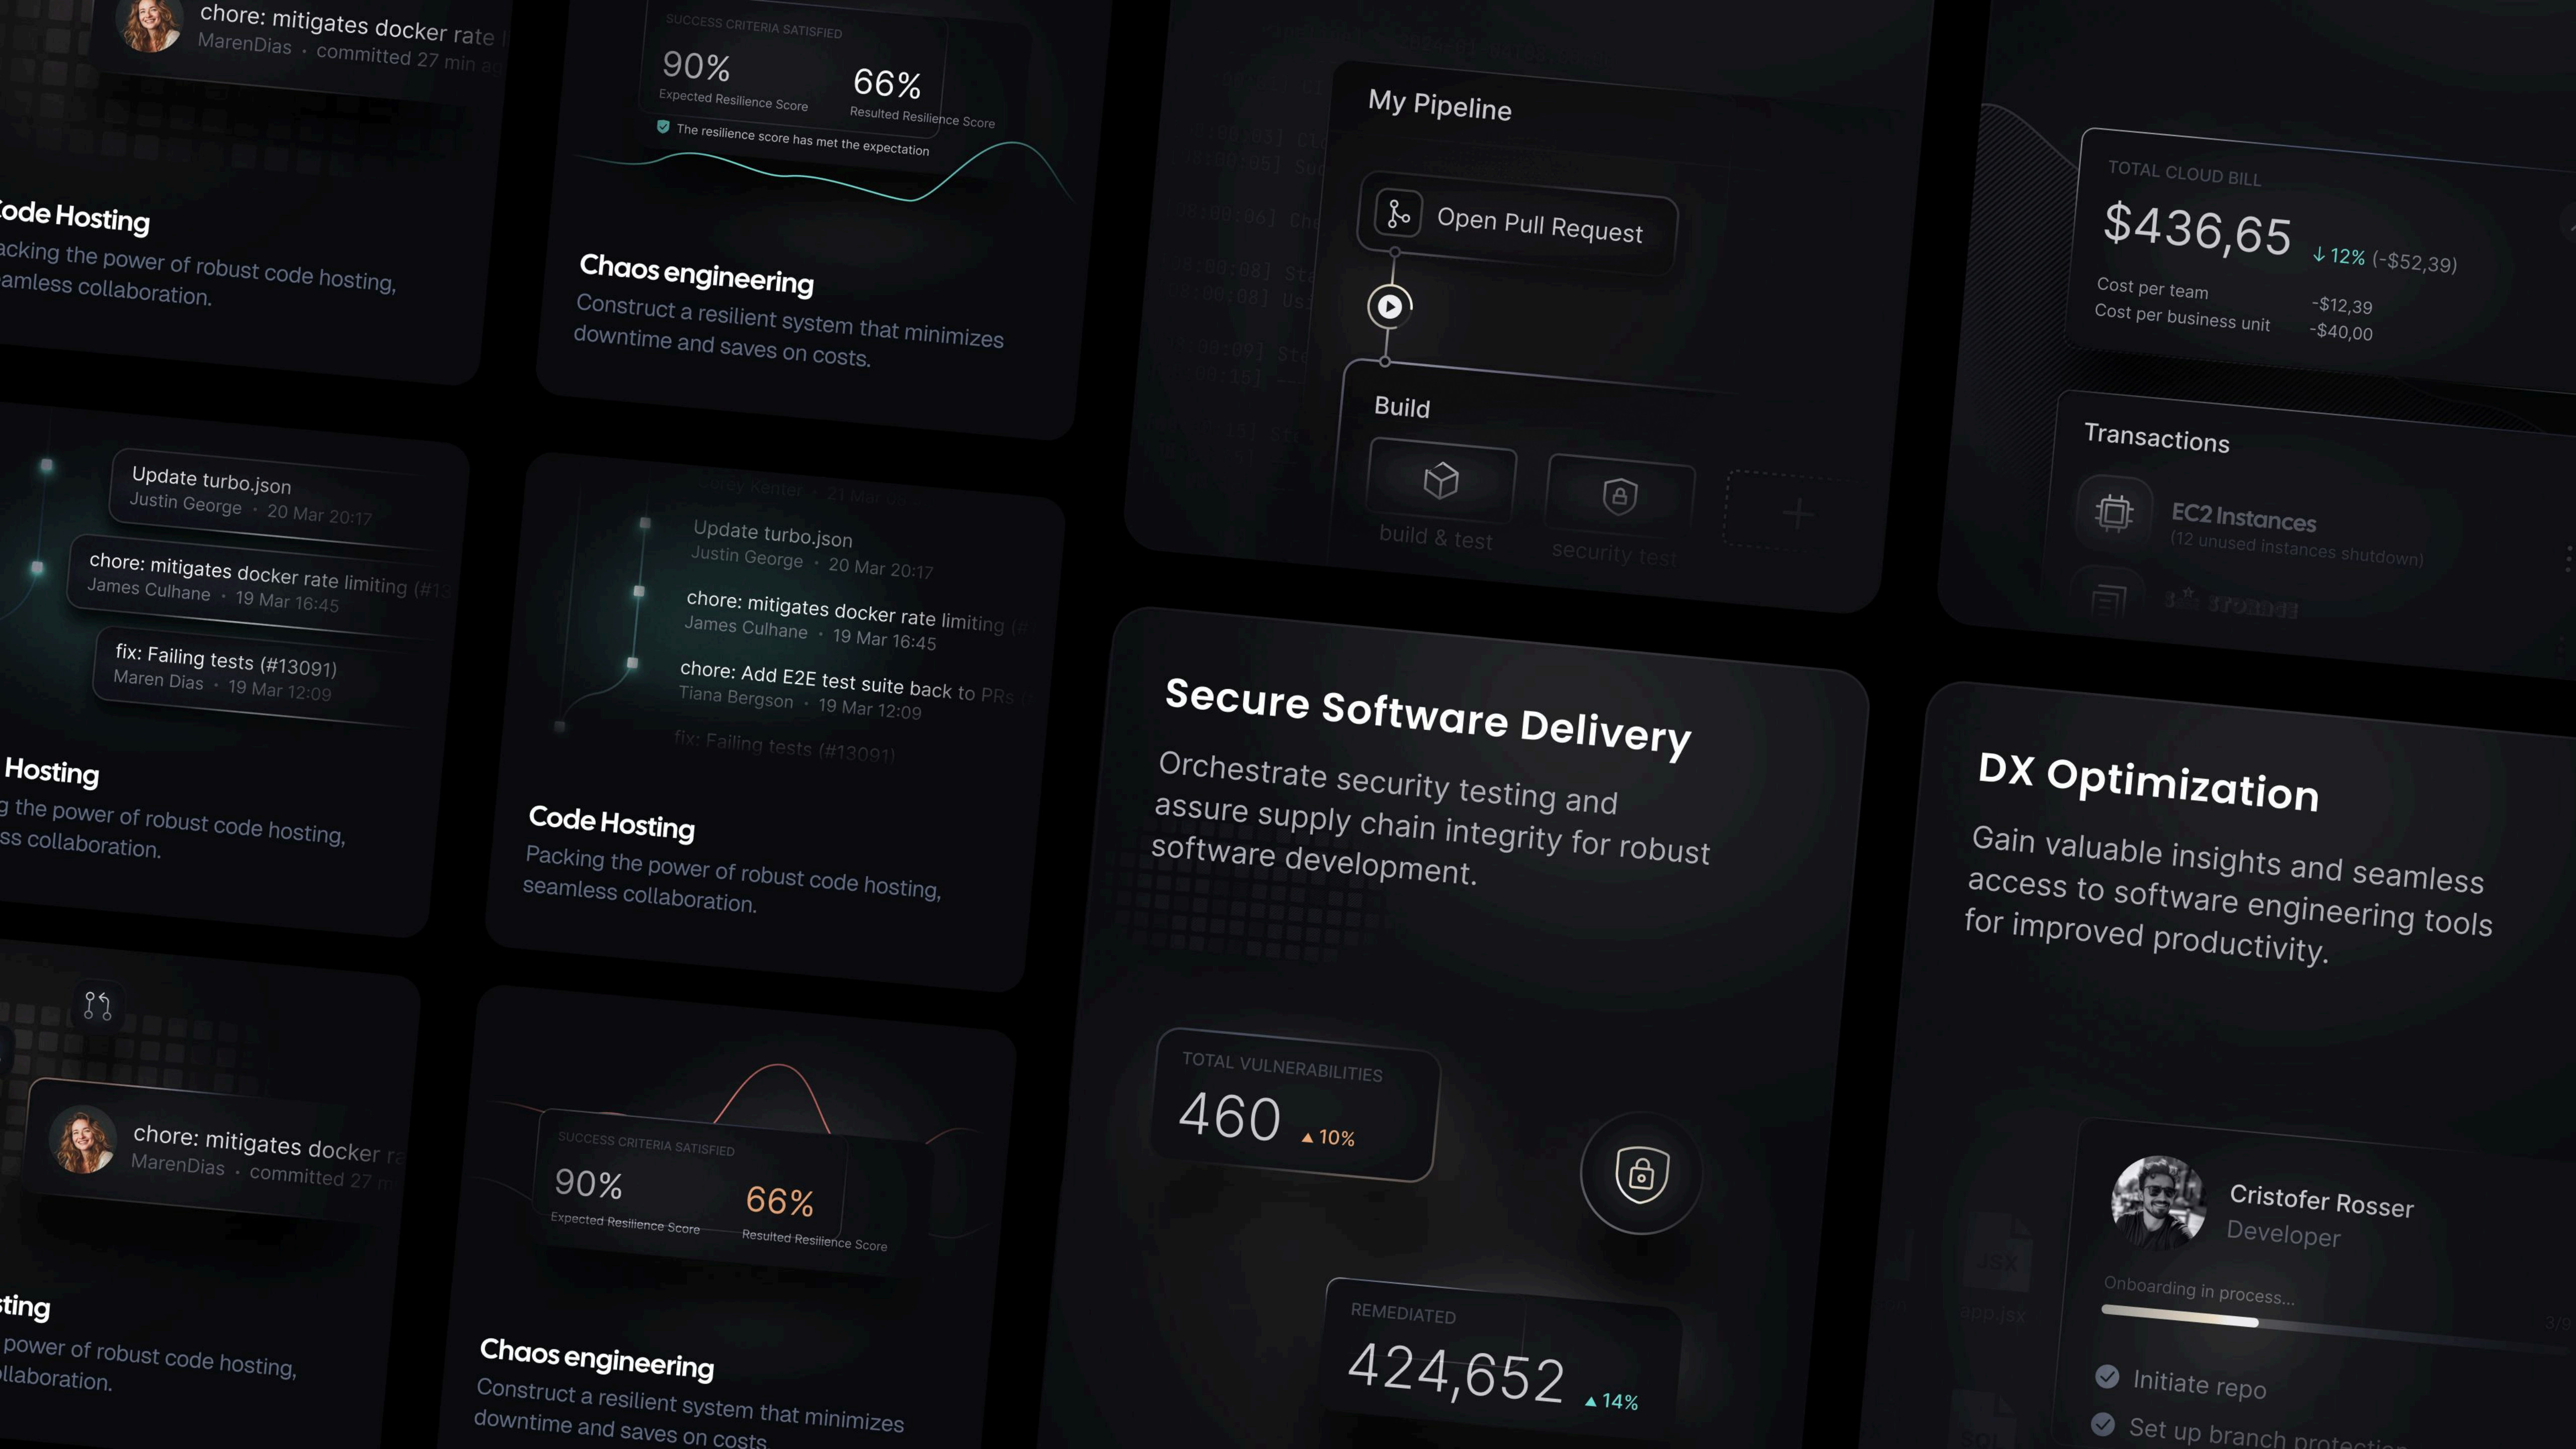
chore: mitigates docker rate l
MarenDias · committed 27 min a

Code Hosting
acking the power of robust code hosting, amless collaboration.

Update turbo.json
Justin George · 20 Mar 20:17

chore: mitigates docker rate limiting (#1
James Culhane · 19 Mar 16:45

fix: Failing tests (#13091)
Maren Dias · 19 Mar 12:09

Hosting
g the power of robust code hosting, ss collaboration.

chore: mitigates docker r
MarenDias · committed 27 m

sting
power of robust code hosting, llaboration.

SUCCESS CRITERIA SATISFIED
90%
Expected Resilience Score
66%
Resulted Resilience Score
The resilience score has met the expectation

Chaos engineering
Construct a resilient system that minimizes downtime and saves on costs.

Update turbo.json
Justin George · 20 Mar 20:17

chore: mitigates docker rate limiting (#
James Culhane · 19 Mar 16:45

chore: Add E2E test suite back to PRs (
Tiana Bergson · 19 Mar 12:09

fix: Failing tests (#13091)

Code Hosting
Packing the power of robust code hosting, seamless collaboration.

SUCCESS CRITERIA SATISFIED
90%
Expected Resilience Score
66%
Resulted Resilience Score

Chaos engineering
Construct a resilient system that minimizes downtime and saves on costs.

My Pipeline
Open Pull Request
Build
build & test
security test

Secure Software Delivery
Orchestrate security testing and assure supply chain integrity for robust software development.

TOTAL VULNERABILITIES
460 ▲10%

REMEDIATED
424,652 ▲14%

TOTAL CLOUD BILL
$436,65 ↓12% (-$52,39)
Cost per team -$12,39
Cost per business unit -$40,00

Transactions
EC2 Instances
(12 unused instances shutdown)

DX Optimization
Gain valuable insights and seamless access to software engineering tools for improved productivity.

Cristofer Rosser
Developer
Onboarding in process...
Initiate repo
Set up branch protection